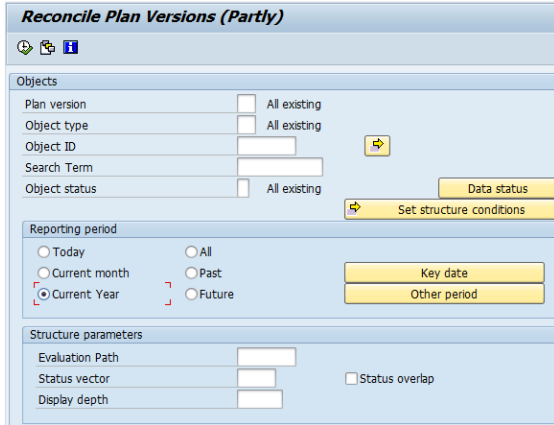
Reconcile Plan Versions (Partly)

Objects

Plan version All existing
Object type All existing
Object ID
Search Term
Object status All existing
Data status
Set structure conditions

Reporting period

Today
All
Current month
Past
Key date
Current Year
Future
Other period

Structure parameters

Evaluation Path
Status vector
Status overlap
Display depth